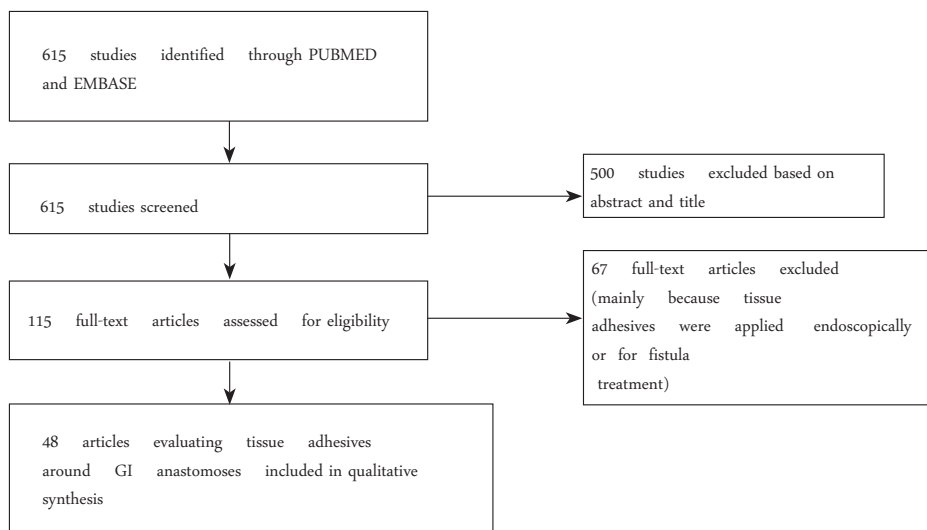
615 studies identified through PUBMED and EMBASE

615 studies screened

500 studies excluded based on abstract and title

115 full-text articles assessed for eligibility

67 full-text articles excluded (mainly because tissue adhesives were applied endoscopically or for fistula treatment)

48 articles evaluating tissue adhesives around GI anastomoses included in qualitative synthesis